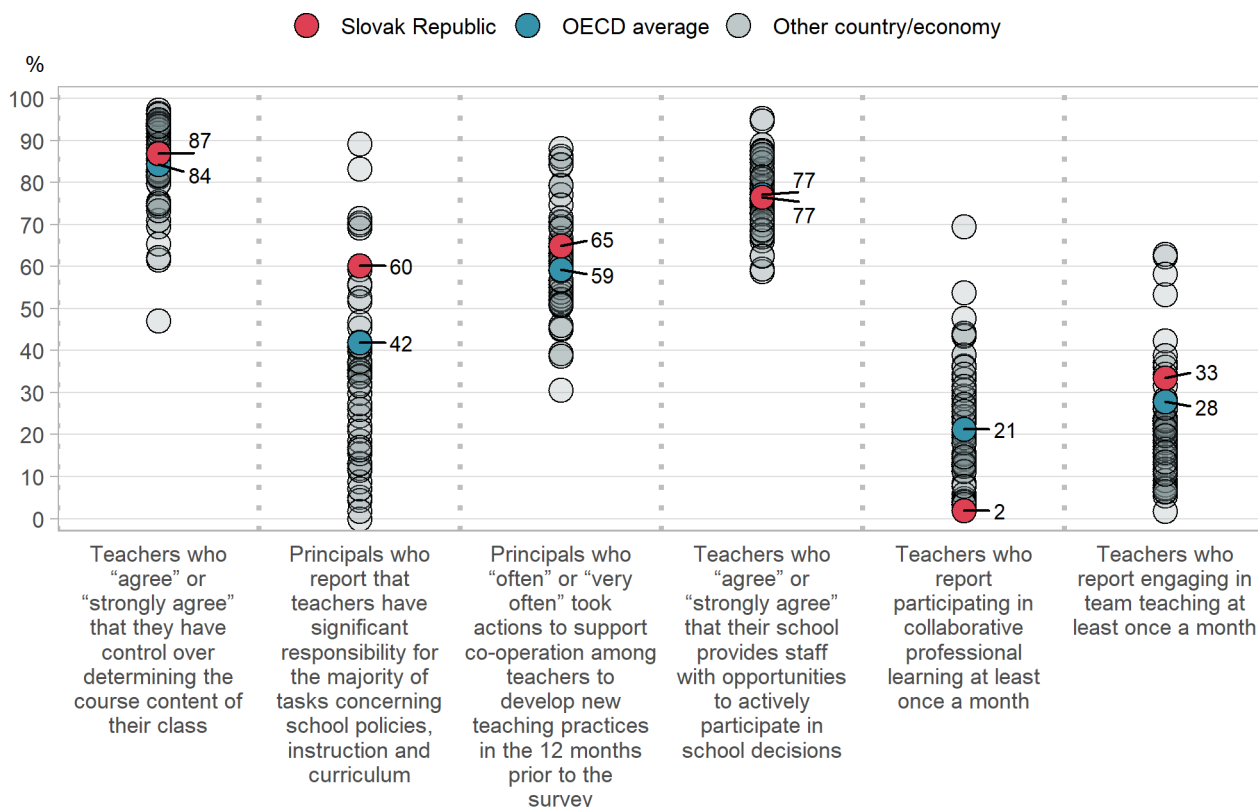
Slovak Republic
OECD average
Other country/economy

%

100
90
80
70
60
50
40
30
20
10
0

87
84
60
42
65
59
77
77
21
2
33
28

Teachers who "agree" or "strongly agree" that they have control over determining the course content of their class

Principals who report that teachers have significant responsibility for the majority of tasks concerning school policies, instruction and curriculum

Principals who "often" or "very often" took actions to support co-operation among teachers to develop new teaching practices in the 12 months prior to the survey

Teachers who "agree" or "strongly agree" that their school provides staff with opportunities to actively participate in school decisions

Teachers who report participating in collaborative professional learning at least once a month

Teachers who report engaging in team teaching at least once a month